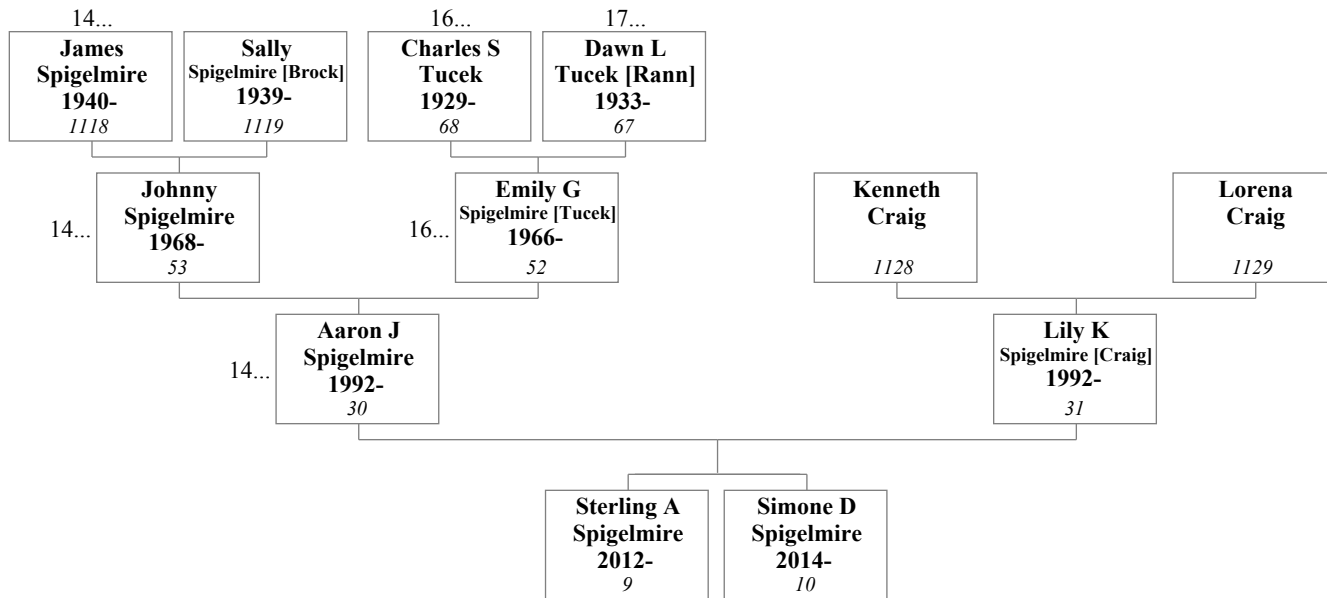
14...
James
Spigelmire
1940-
1118

Sally
Spigelmire [Brock]
1939-
1119

16...
Charles S
Tucek
1929-
68

17...
Dawn L
Tucek [Rann]
1933-
67

14...
Johnny
Spigelmire
1968-
53

16...
Emily G
Spigelmire [Tucek]
1966-
52

Kenneth
Craig
1128

Lorena
Craig
1129

14...
Aaron J
Spigelmire
1992-
30

Lily K
Spigelmire [Craig]
1992-
31

Sterling A
Spigelmire
2012-
9

Simone D
Spigelmire
2014-
10